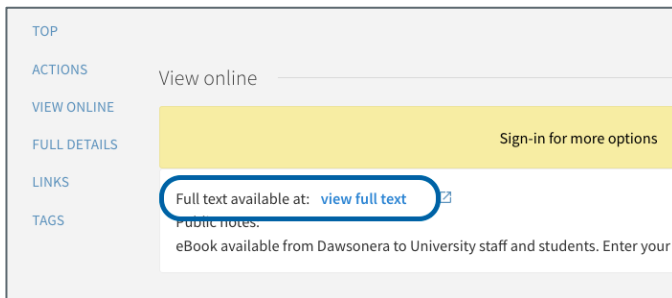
TOP
ACTIONS
VIEW ONLINE
FULL DETAILS
LINKS
TAGS

View online

Sign-in for more options

Full text available at: view full text
Public notes:
eBook available from Dawsonera to University staff and students. Enter your